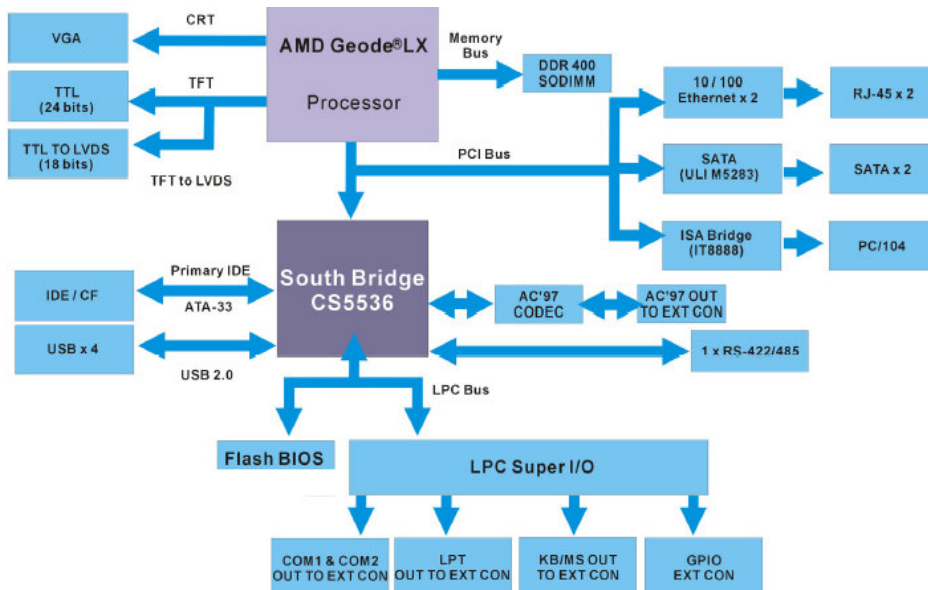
VGA

CRT

AMD Geode®LX

Processor

Memory Bus

DDR 400 SODIMM

TTL (24 bits)

TFT

TTL TO LVDS (18 bits)

TFT to LVDS

10 / 100 Ethernet x 2

RJ-45 x 2

PCI Bus

SATA (ULI M5283)

SATA x 2

ISA Bridge (IT8888)

PC/104

IDE / CF

Primary IDE

ATA-33

South Bridge CS5536

AC'97 CODEC

AC'97 OUT TO EXT CON

USB x 4

USB 2.0

1 x RS-422/485

LPC Bus

Flash BIOS

LPC Super I/O

COM1 & COM2 OUT TO EXT CON

LPT OUT TO EXT CON

KB/MS OUT TO EXT CON

GPIO EXT CON